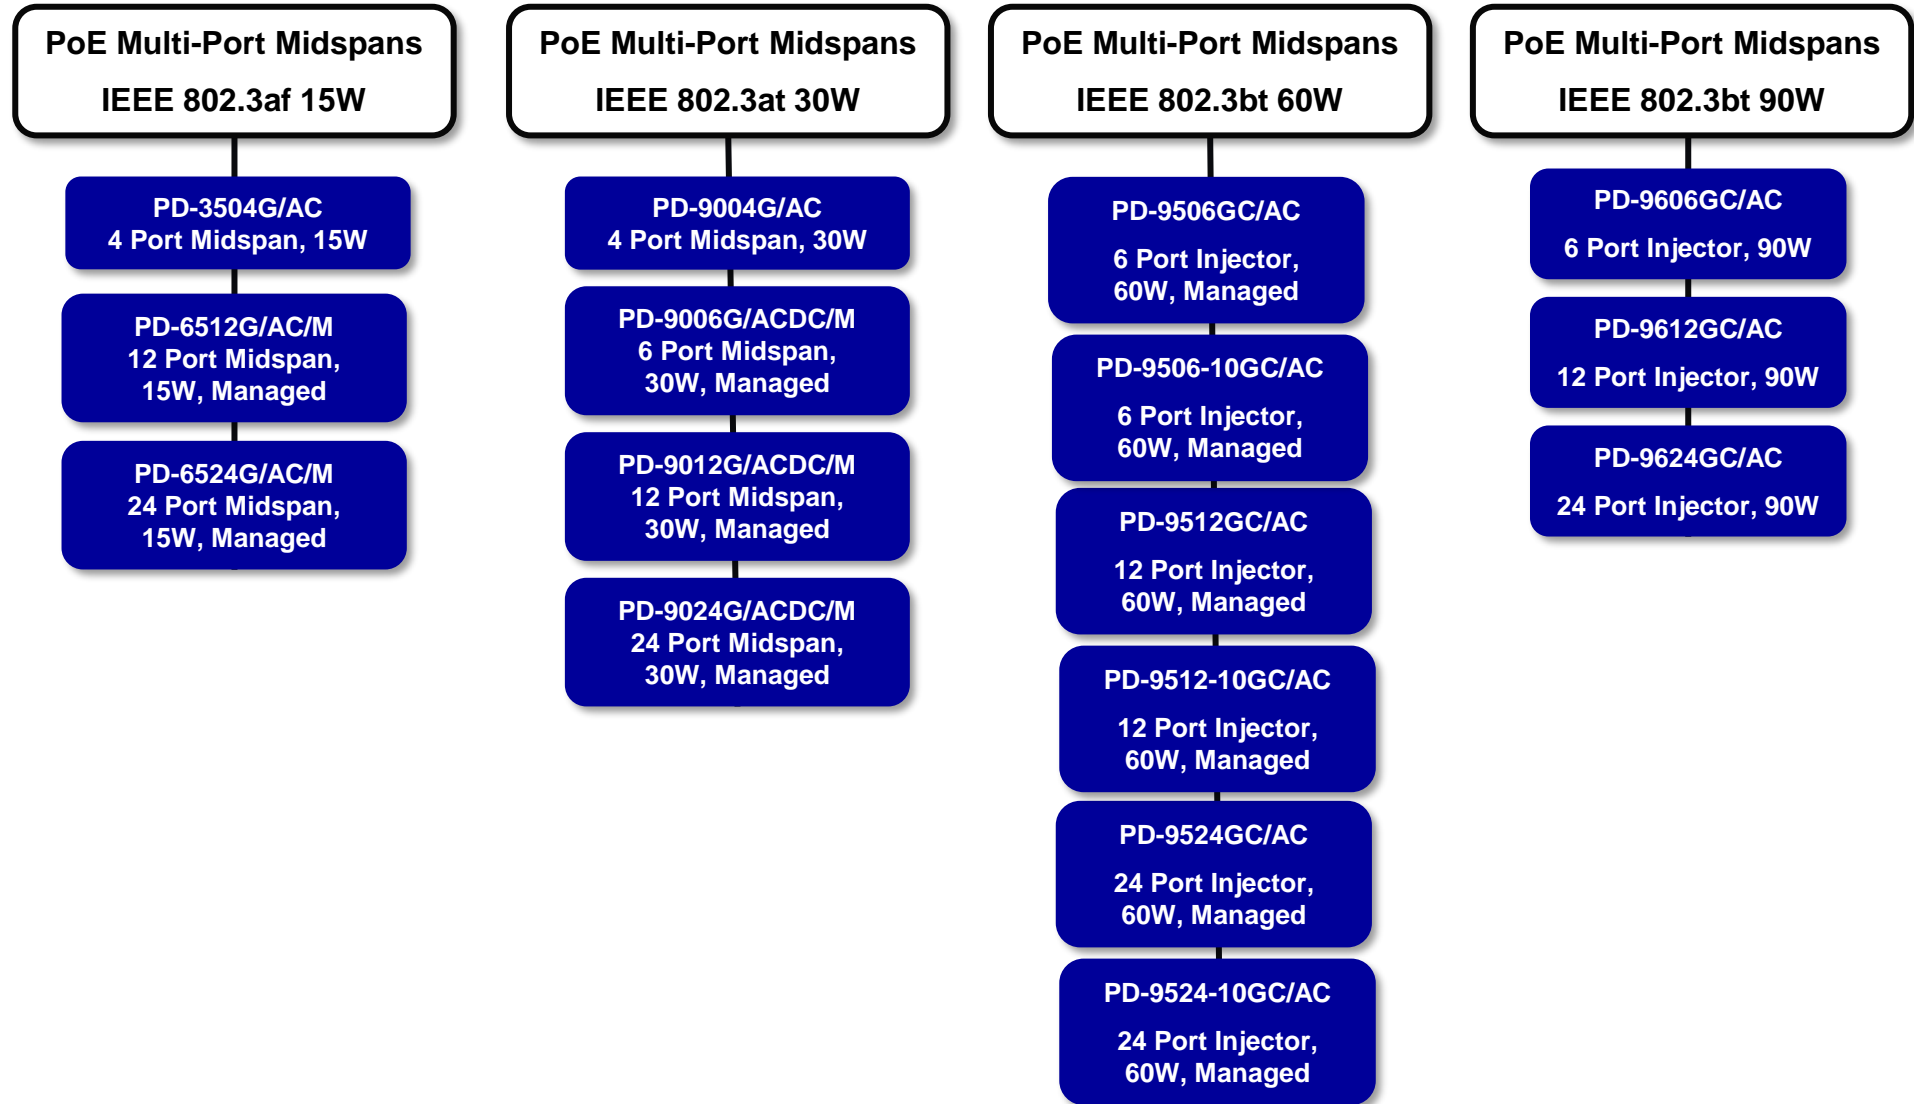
PoE Multi-Port Midspans
IEEE 802.3af 15W

PD-3504G/AC
4 Port Midspan, 15W

PD-6512G/AC/M
12 Port Midspan, 15W, Managed

PD-6524G/AC/M
24 Port Midspan, 15W, Managed

PoE Multi-Port Midspans
IEEE 802.3at 30W

PD-9004G/AC
4 Port Midspan, 30W

PD-9006G/ACDC/M
6 Port Midspan, 30W, Managed

PD-9012G/ACDC/M
12 Port Midspan, 30W, Managed

PD-9024G/ACDC/M
24 Port Midspan, 30W, Managed

PoE Multi-Port Midspans
IEEE 802.3bt 60W

PD-9506GC/AC
6 Port Injector, 60W, Managed

PD-9506-10GC/AC
6 Port Injector, 60W, Managed

PD-9512GC/AC
12 Port Injector, 60W, Managed

PD-9512-10GC/AC
12 Port Injector, 60W, Managed

PD-9524GC/AC
24 Port Injector, 60W, Managed

PD-9524-10GC/AC
24 Port Injector, 60W, Managed

PoE Multi-Port Midspans
IEEE 802.3bt 90W

PD-9606GC/AC
6 Port Injector, 90W

PD-9612GC/AC
12 Port Injector, 90W

PD-9624GC/AC
24 Port Injector, 90W